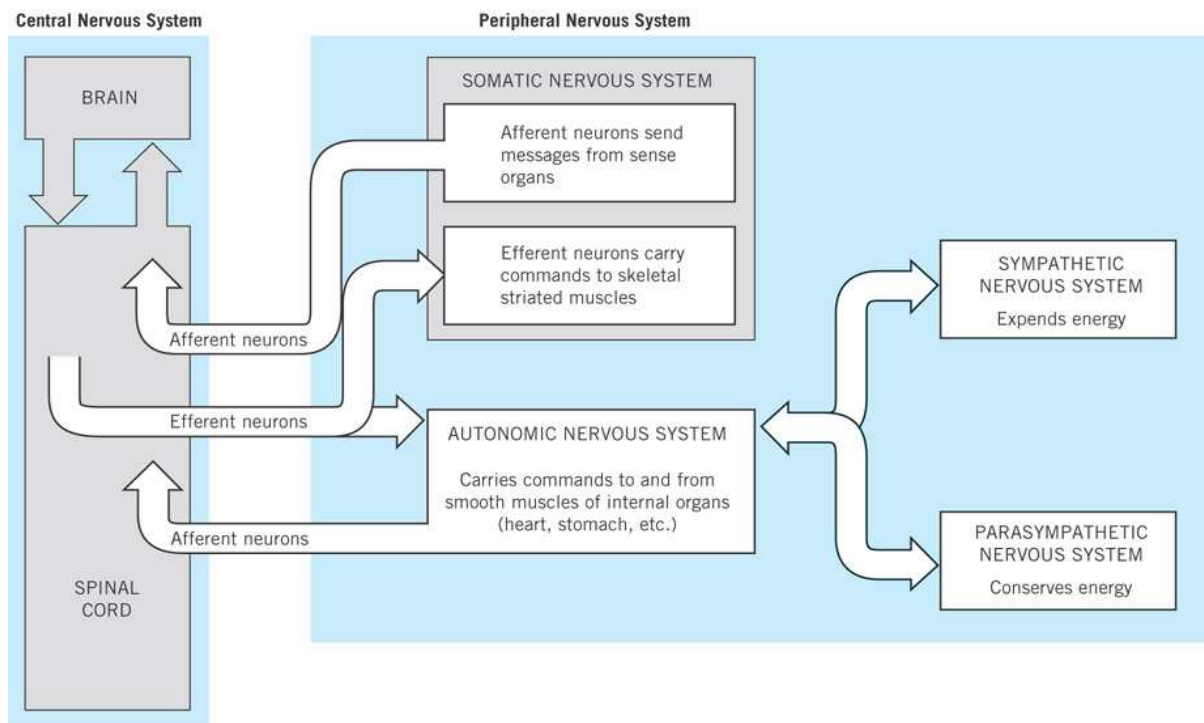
Central Nervous System

Peripheral Nervous System

BRAIN

SOMATIC NERVOUS SYSTEM

Afferent neurons send messages from sense organs

Efferent neurons carry commands to skeletal striated muscles

Afferent neurons

Efferent neurons

SYMPATHETIC NERVOUS SYSTEM

Expends energy

AUTONOMIC NERVOUS SYSTEM

Carries commands to and from smooth muscles of internal organs (heart, stomach, etc.)

Afferent neurons

PARASYMPATHETIC NERVOUS SYSTEM

Conserves energy

SPINAL CORD